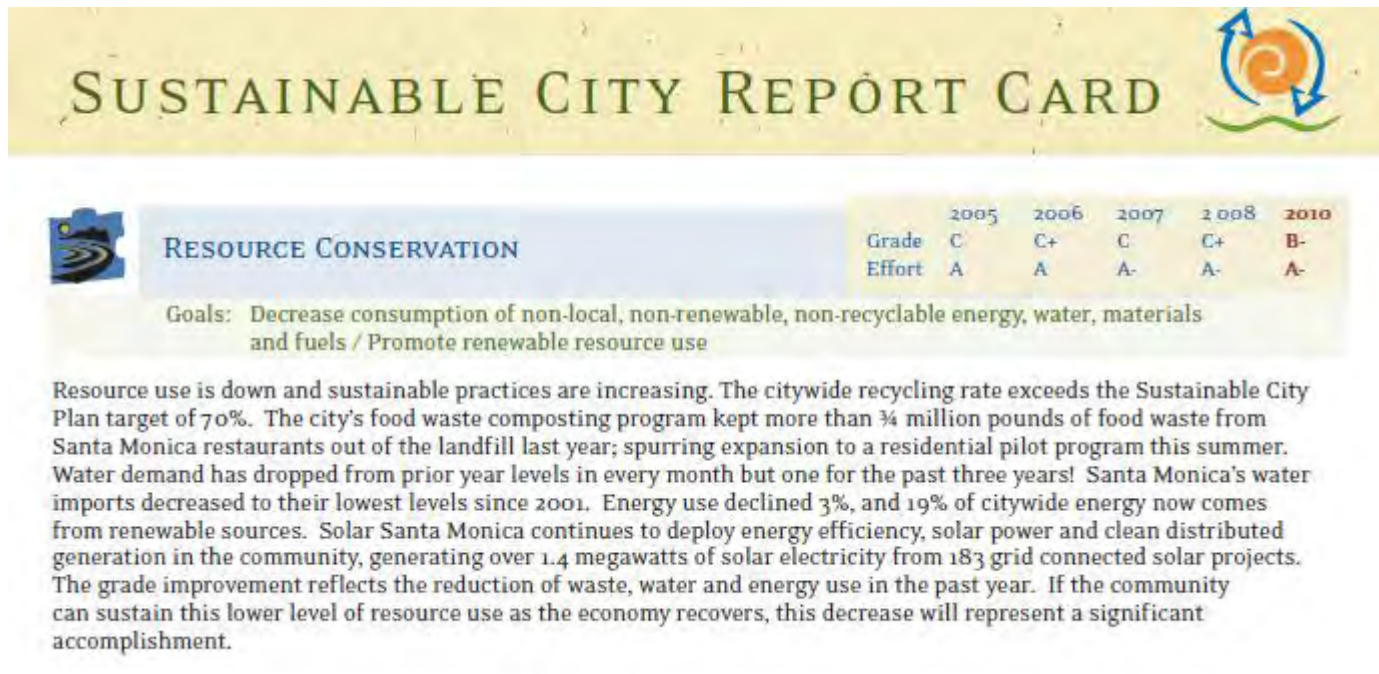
SUSTAINABLE CITY REPORT CARD

RESOURCE CONSERVATION

| | 2005 | 2006 | 2007 | 2008 | 2010 |
|---|---|---|---|---|---|
| Grade | C | C+ | C | C+ | B- |
| Effort | A | A | A- | A- | A- |

Goals: Decrease consumption of non-local, non-renewable, non-recyclable energy, water, materials and fuels / Promote renewable resource use

Resource use is down and sustainable practices are increasing. The citywide recycling rate exceeds the Sustainable City Plan target of 70%. The city's food waste composting program kept more than ¾ million pounds of food waste from Santa Monica restaurants out of the landfill last year; spurring expansion to a residential pilot program this summer. Water demand has dropped from prior year levels in every month but one for the past three years! Santa Monica's water imports decreased to their lowest levels since 2001. Energy use declined 3%, and 19% of citywide energy now comes from renewable sources. Solar Santa Monica continues to deploy energy efficiency, solar power and clean distributed generation in the community, generating over 1.4 megawatts of solar electricity from 183 grid connected solar projects. The grade improvement reflects the reduction of waste, water and energy use in the past year. If the community can sustain this lower level of resource use as the economy recovers, this decrease will represent a significant accomplishment.